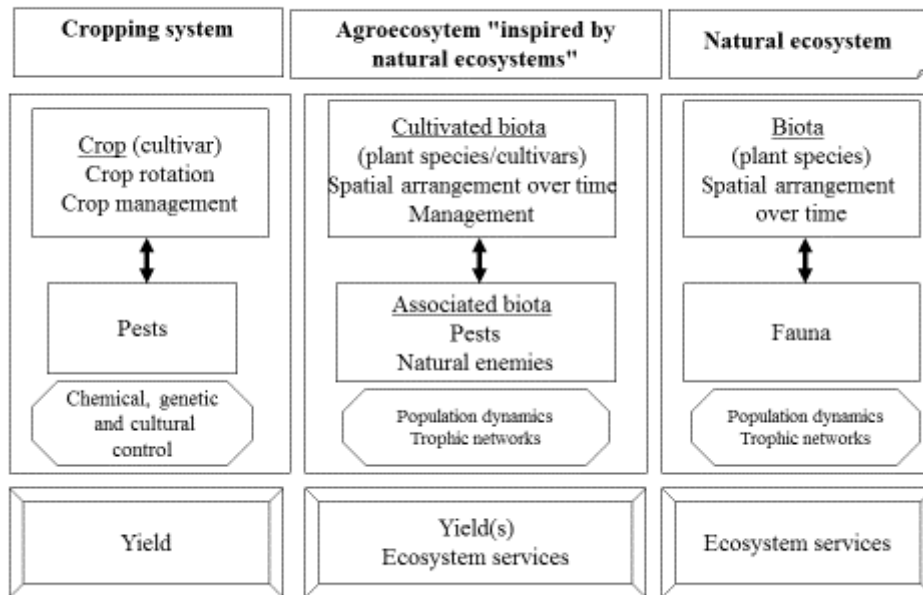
Cropping system

Agroecosytem "inspired by natural ecosystems"

Natural ecosystem

Crop (cultivar)
Crop rotation
Crop management

Pests

Chemical, genetic and cultural control

Cultivated biota
(plant species/cultivars)
Spatial arrangement over time
Management

Associated biota
Pests
Natural enemies

Population dynamics
Trophic networks

Biota
(plant species)
Spatial arrangement over time

Fauna

Population dynamics
Trophic networks

Yield

Yield(s)
Ecosystem services

Ecosystem services